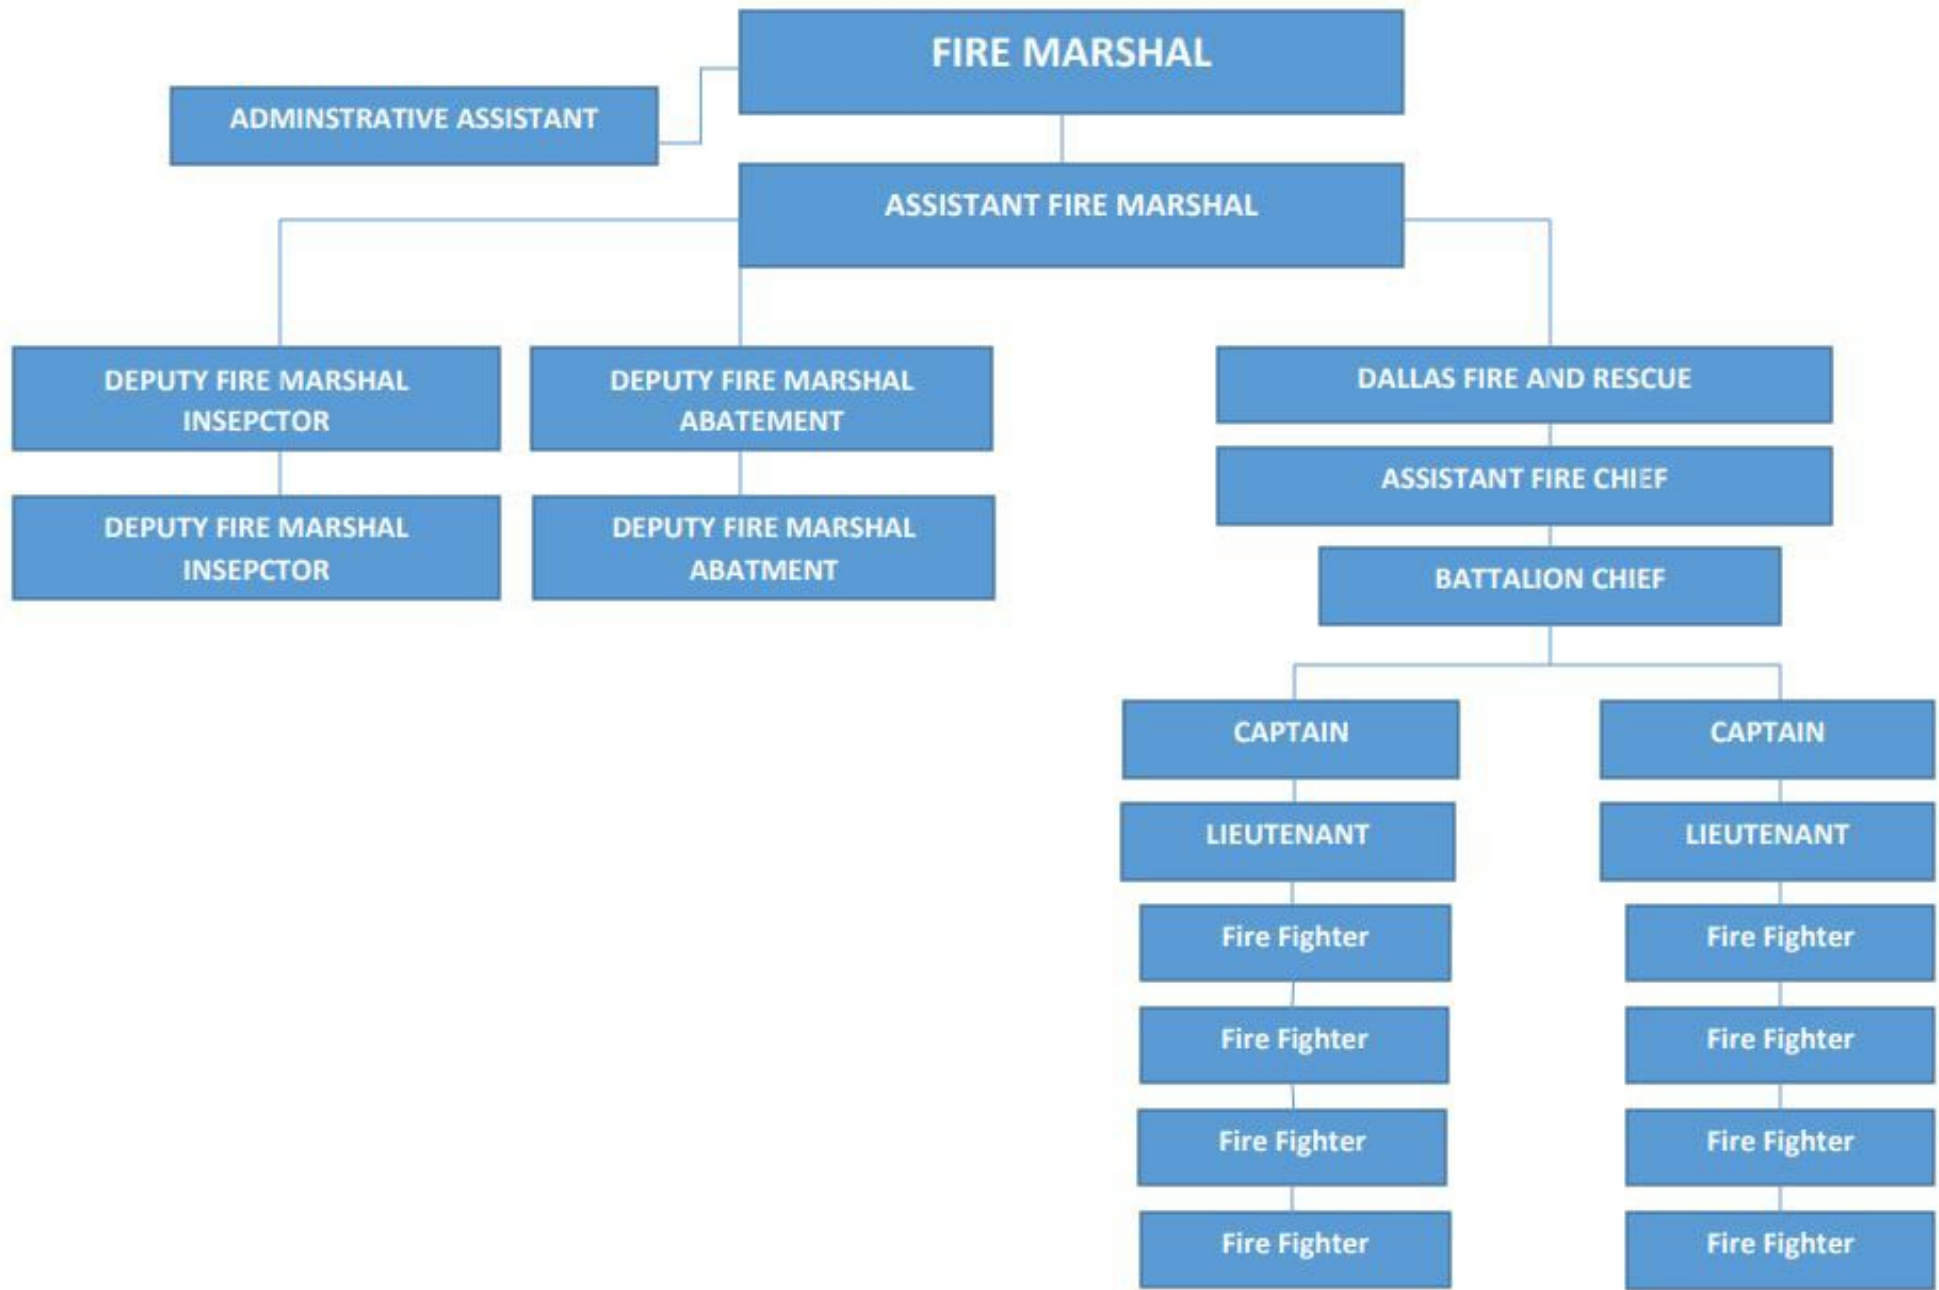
FIRE MARSHAL

ADMINSTRATIVE ASSISTANT

ASSISTANT FIRE MARSHAL

DEPUTY FIRE MARSHAL INSEPCTOR

DEPUTY FIRE MARSHAL ABATEMENT

DALLAS FIRE AND RESCUE

DEPUTY FIRE MARSHAL INSEPCTOR

DEPUTY FIRE MARSHAL ABATMENT

ASSISTANT FIRE CHIEF

BATTALION CHIEF

CAPTAIN

CAPTAIN

LIEUTENANT

LIEUTENANT

Fire Fighter

Fire Fighter

Fire Fighter

Fire Fighter

Fire Fighter

Fire Fighter

Fire Fighter

Fire Fighter